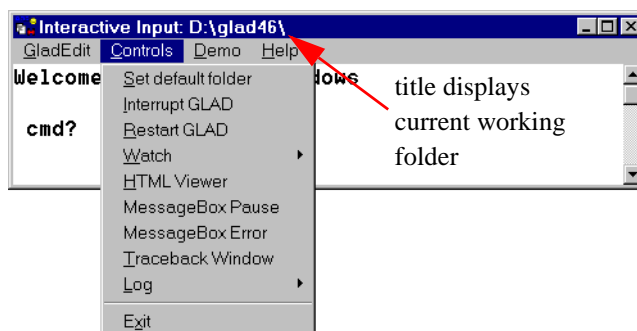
Interactive Input: D:\glad46\

GladEdit Controls Demo Help

Welcome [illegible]dows

cmd?

Set default folder
Interrupt GLAD
Restart GLAD
Watch
HTML Viewer
MessageBox Pause
MessageBox Error
Traceback Window
Log
Exit

title displays current working folder